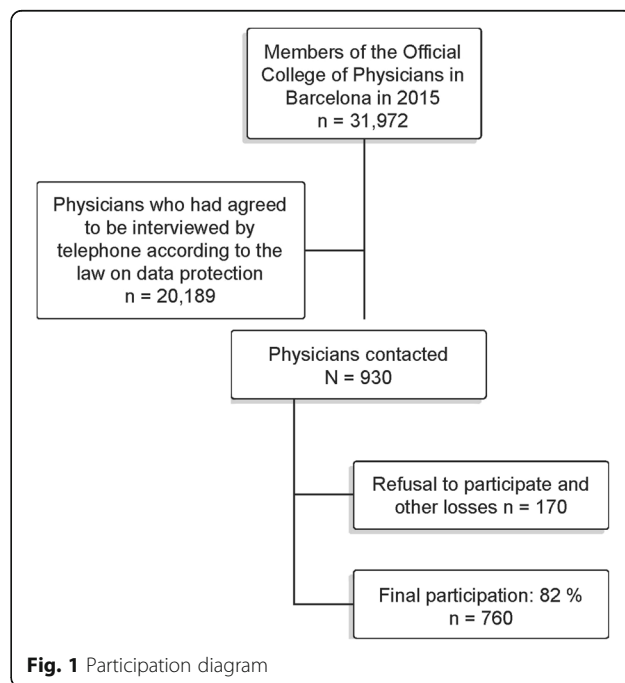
Members of the Official College of Physicians in Barcelona in 2015
n = 31,972

Physicians who had agreed to be interviewed by telephone according to the law on data protection
n = 20,189

Physicians contacted
N = 930

Refusal to participate and other losses n = 170

Final participation: 82 %
n = 760

**Fig. 1** Participation diagram